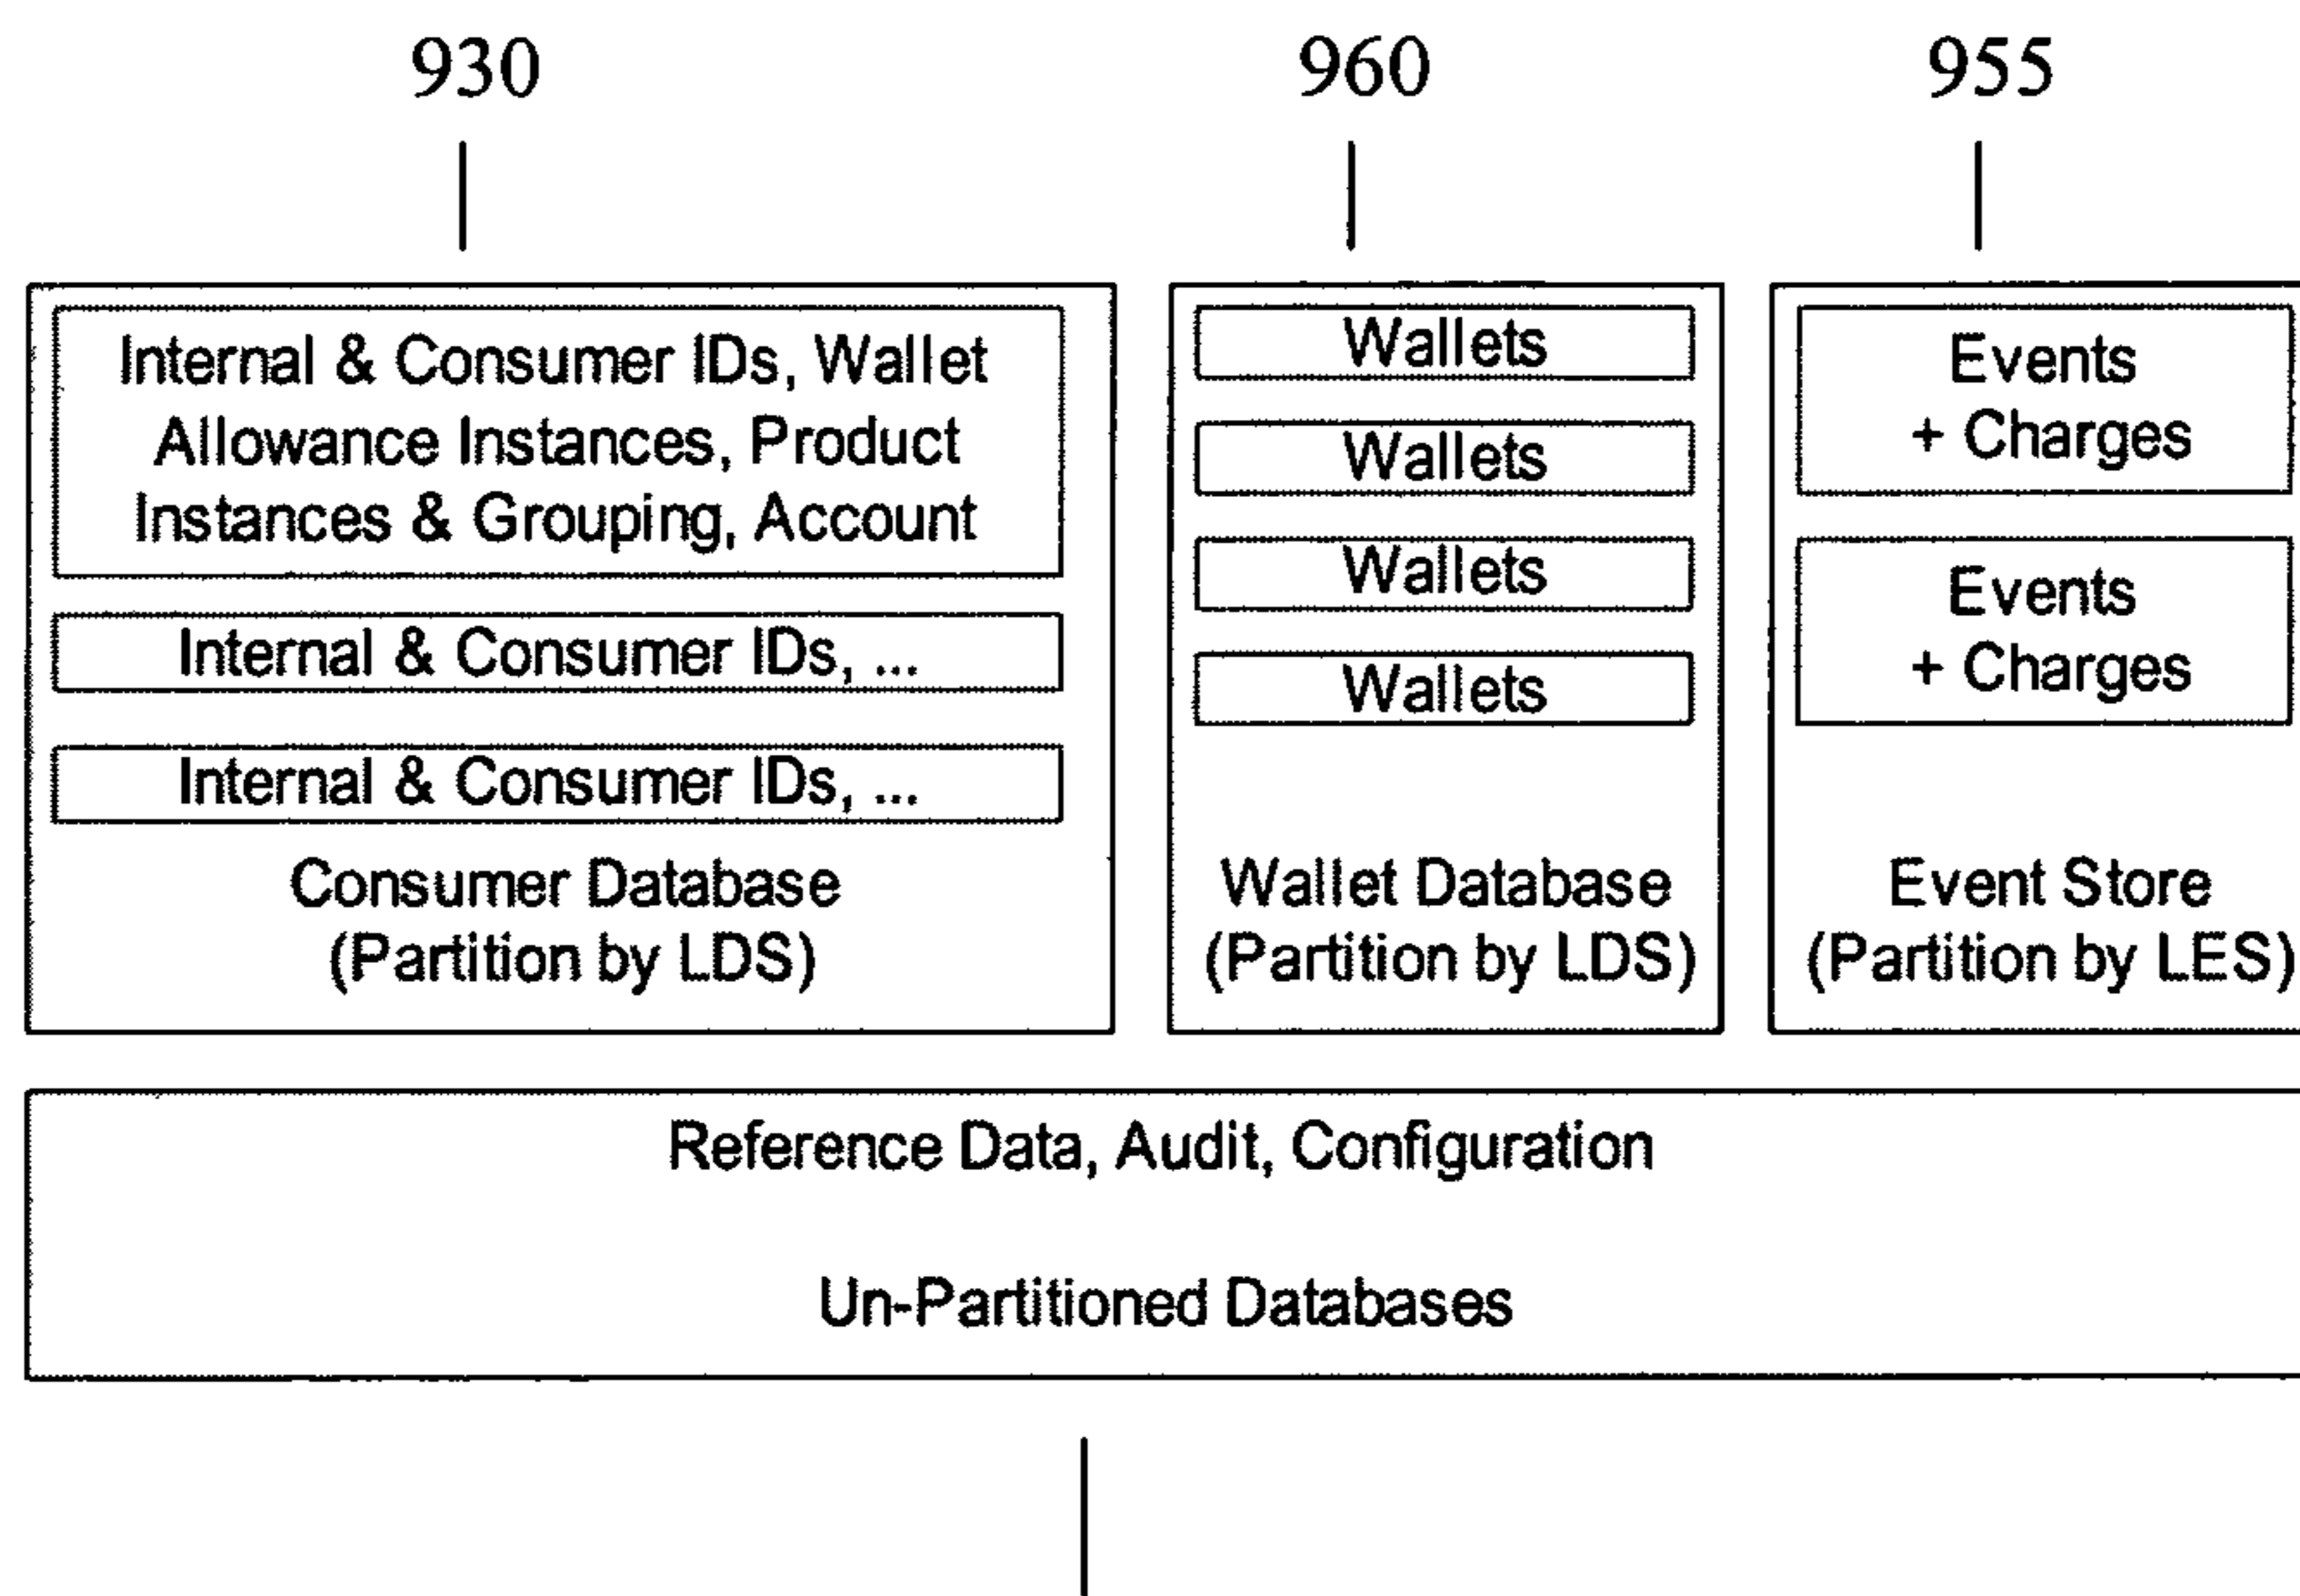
930

960

955

Internal & Consumer IDs, Wallet Allowance Instances, Product Instances & Grouping, Account

Internal & Consumer IDs, ...

Internal & Consumer IDs, ...

Consumer Database
(Partition by LDS)

Wallets

Wallets

Wallets

Wallets

Wallet Database
(Partition by LDS)

Events
+ Charges

Events
+ Charges

Event Store
(Partition by LES)

Reference Data, Audit, Configuration

Un-Partitioned Databases